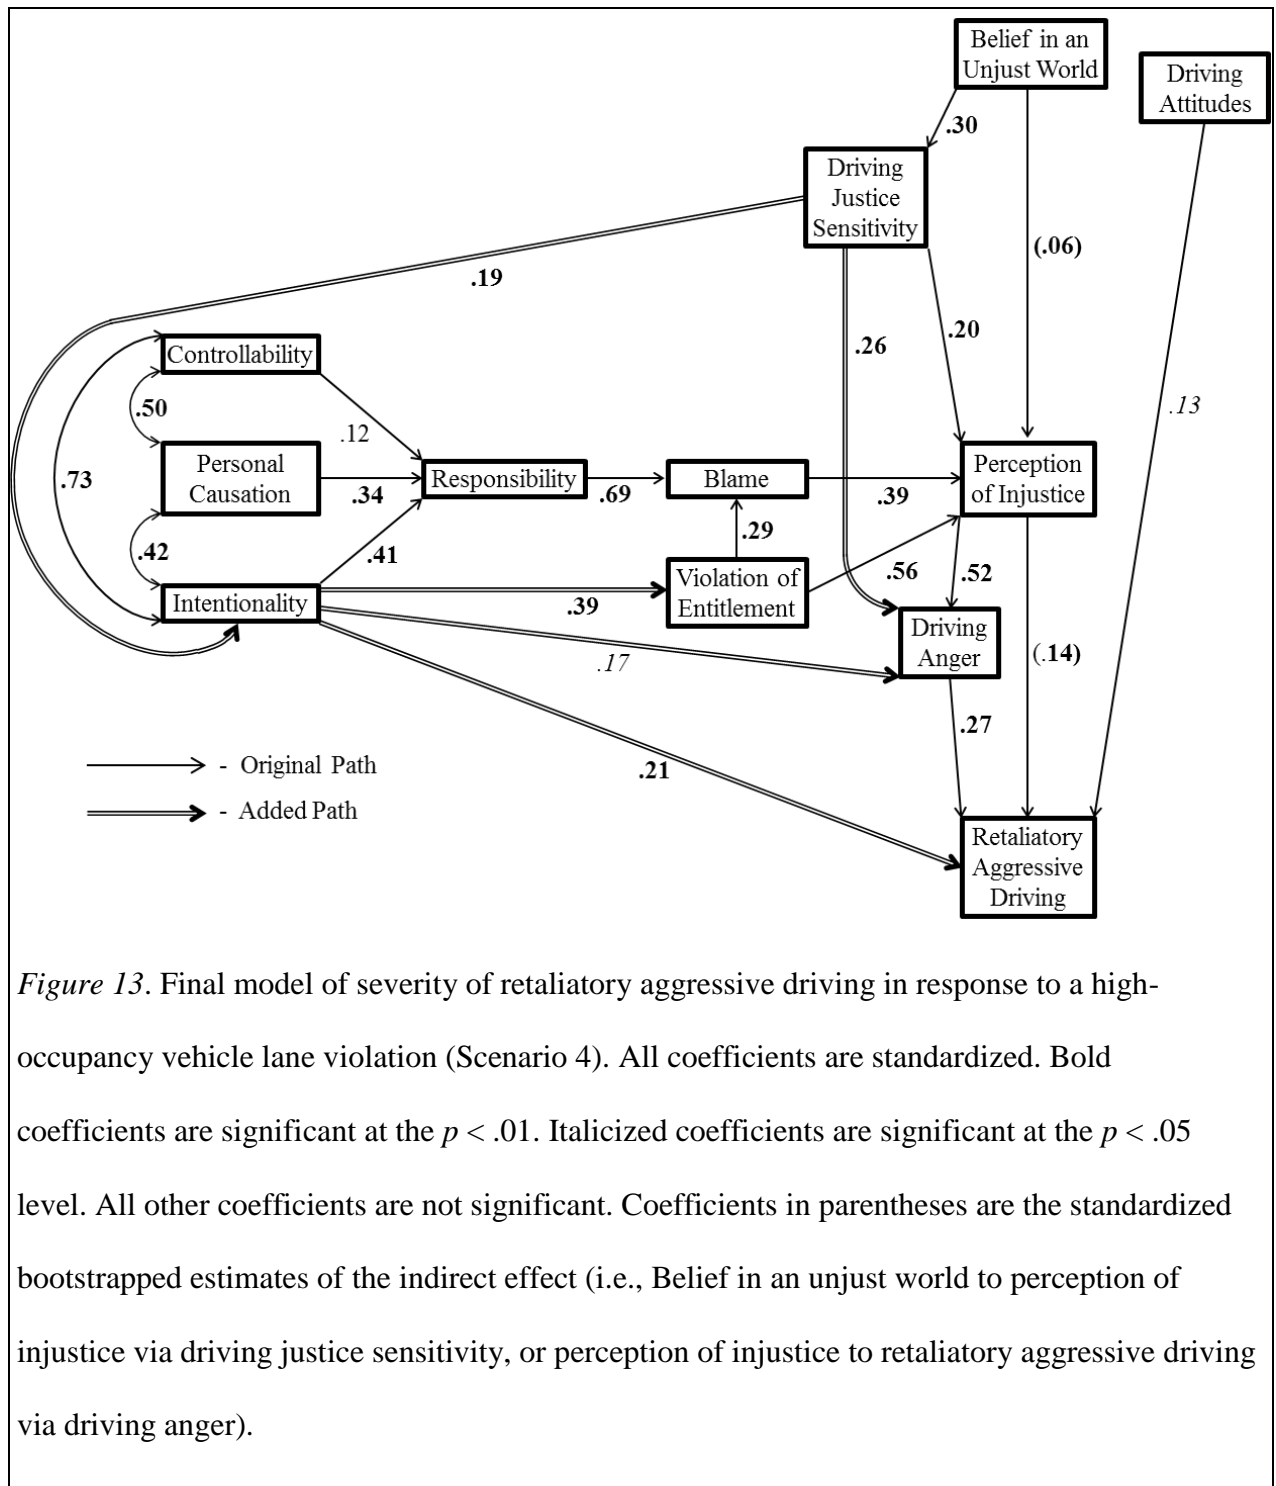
Belief in an Unjust World

Driving Attitudes

.30

Driving Justice Sensitivity

(.06)

.19

.26

.20

.13

Controllability

.50

.12

.73

Personal Causation

.34

Responsibility

.69

Blame

.39

Perception of Injustice

.42

.29

.41

Intentionality

.39

Violation of Entitlement

.56

.52

Driving Anger

(.14)

.17

.27

- Original Path

- Added Path

.21

Retaliatory Aggressive Driving

*Figure 13*. Final model of severity of retaliatory aggressive driving in response to a high-occupancy vehicle lane violation (Scenario 4). All coefficients are standardized. Bold coefficients are significant at the $p < .01$. Italicized coefficients are significant at the $p < .05$ level. All other coefficients are not significant. Coefficients in parentheses are the standardized bootstrapped estimates of the indirect effect (i.e., Belief in an unjust world to perception of injustice via driving justice sensitivity, or perception of injustice to retaliatory aggressive driving via driving anger).